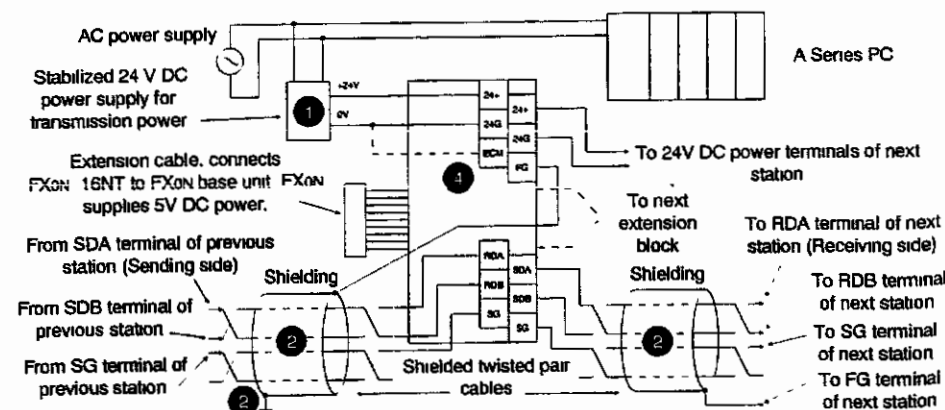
AC power supply

A Series PC

Stabilized 24 V DC power supply for transmission power

+24V

0V

1

24+

24G

ECM

24+

24G

FG

4

To 24V DC power terminals of next station

Extension cable. connects FX0N 16NT to FX0N base unit FX0N supplies 5V DC power.

To next extension block

To RDA terminal of next station (Receiving side)

From SDA terminal of previous station (Sending side)

Shielding

RDA

RDB

SG

SDA

SDB

SG

Shielding

To RDB terminal of next station

From SDB terminal of previous station

2

2

To SG terminal of next station

From SG terminal of previous station

Shielded twisted pair cables

To FG terminal of next station

2